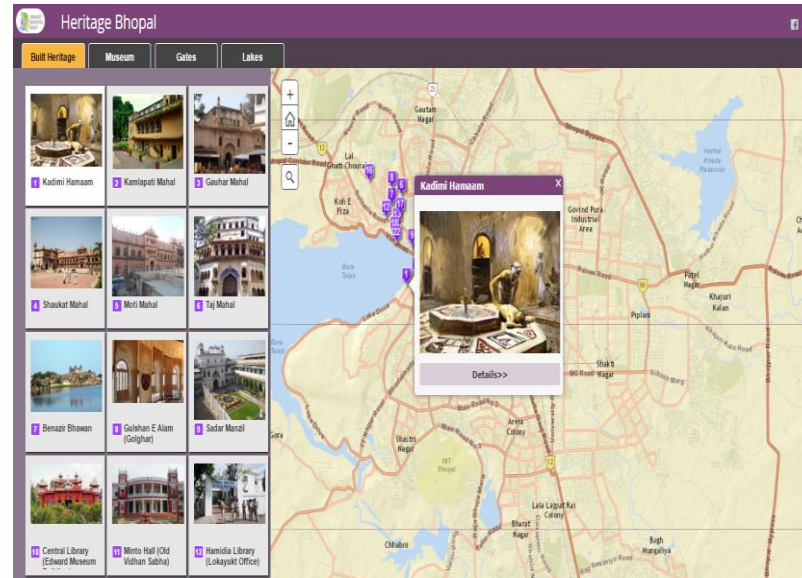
Heritage Bhopal

Built Heritage
Museum
Gates
Lakes

1 Kadimi Hamaam
2 Kamlapati Mahal
3 Gauhar Mahal
4 Shaukat Mahal
5 Moti Mahal
6 Taj Mahal
7 Benazir Bhawan
8 Gulshan E Alam (Golghar)
9 Sadar Manzil
10 Central Library (Edward Museum
11 Minto Hall (Old Vidhan Sabha)
12 Hamidia Library (Lokayukt Office)

+
-

Kadimi Hamaam
X
Details>>

Gautam Nagar
Lal Ghati Chouraha
Koh E Fiza
Bara Talab
Govind Pura Industrial Area
Hathai Kheda Reservoir
Patel Nagar
Khajuri Kalan
Piplani
Shakti Nagar
Area Colony
Shastri Nagar
NIT Bhopal
Lala Lajpat Rai Colony
Bharat Nagar
Chhabni
Bagh Mungaliya
Raisen Road
Ayodhya Bypass
Bhopal Bypass